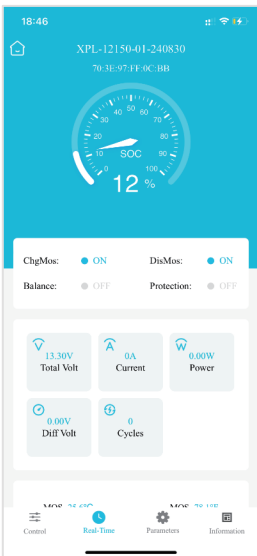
18:46

XPL-12150-01-240830
70:3E:97:FF:0C:BB

0 10 20 30 40 50 60 70 80 90 100
SOC
12 %

ChgMos: ON
DisMos: ON
Balance: OFF
Protection: OFF

13.30V
Total Volt

0A
Current

0.00W
Power

0.00V
Diff Volt

0
Cycles

MOS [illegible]
MOS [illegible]

Control
Real-Time
Parameters
Information